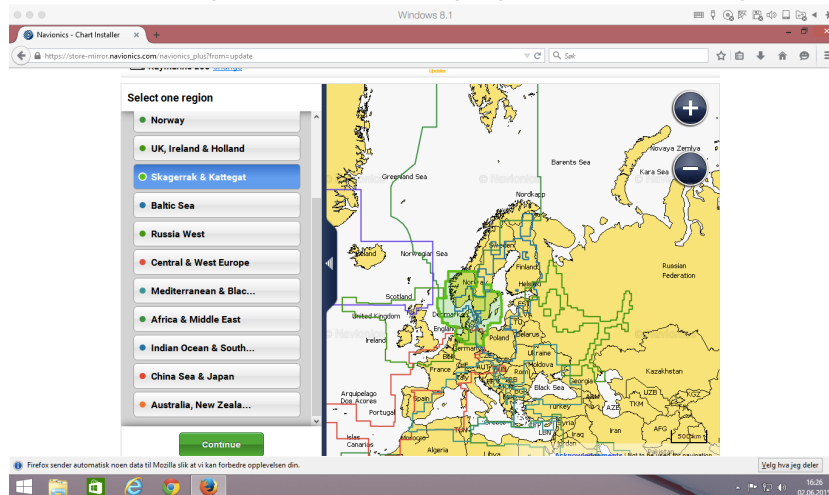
Windows 8.1

Navionics - Chart Installer

https://store-mirror.navionics.com/navionics_plus?from=update

Søk

Select one region

Norway

UK, Ireland & Holland

Skagerrak & Kattegat

Baltic Sea

Russia West

Central & West Europe

Mediterranean & Blac...

Africa & Middle East

Indian Ocean & South...

China Sea & Japan

Australia, New Zeala...

Continue

Greenland Sea

Barents Sea

Novaya Zemlya

Kara Sea

Nordkapp

Iceland

Norwegian Sea

Finland

Russian Federation

Scotland

Norway

Helsinki

United Kingdom

Denmark

Ireland

England

Belarus

Poland

Germany

Ukraine

France

Moldova

Kazakhstan

Arquipelago Dos Acores

Spain

Portugal

Black Sea

Georgia

Turkey

UZB

AZE

TKM

Islas Canarias

Marokko

Algeria

Iraq

Iran

AFG

Libya

Firefox sender automatisk noen data til Mozilla slik at vi kan forbedre opplevelsen din.

Velg hva jeg deler

16:26
02.06.2015